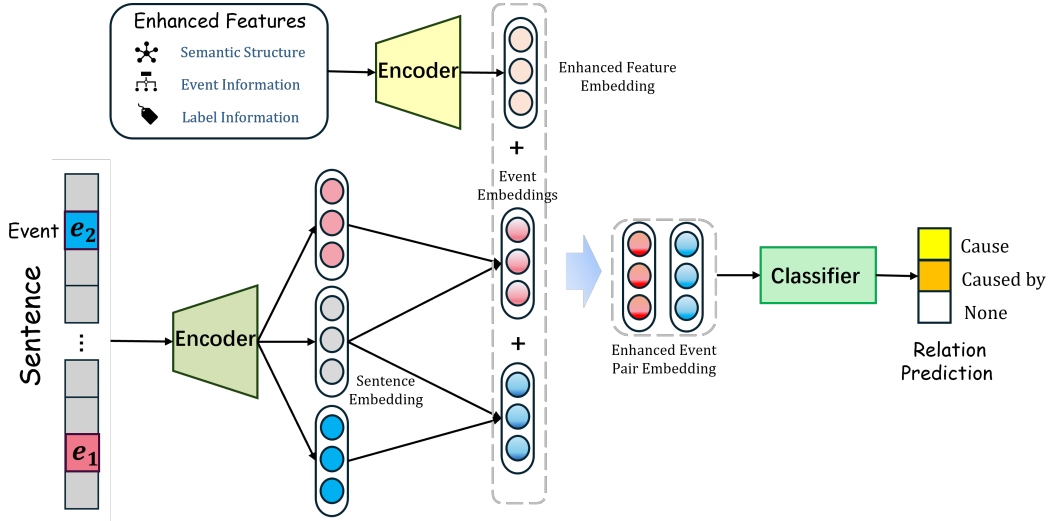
Enhanced Features

Semantic Structure

Event Information

Label Information

Encoder

Enhanced Feature Embedding

+

Event Embeddings

+

Event $e_2$

Sentence

⋮

$e_1$

Encoder

Sentence Embedding

Enhanced Event Pair Embedding

Classifier

Cause

Caused by

None

Relation Prediction